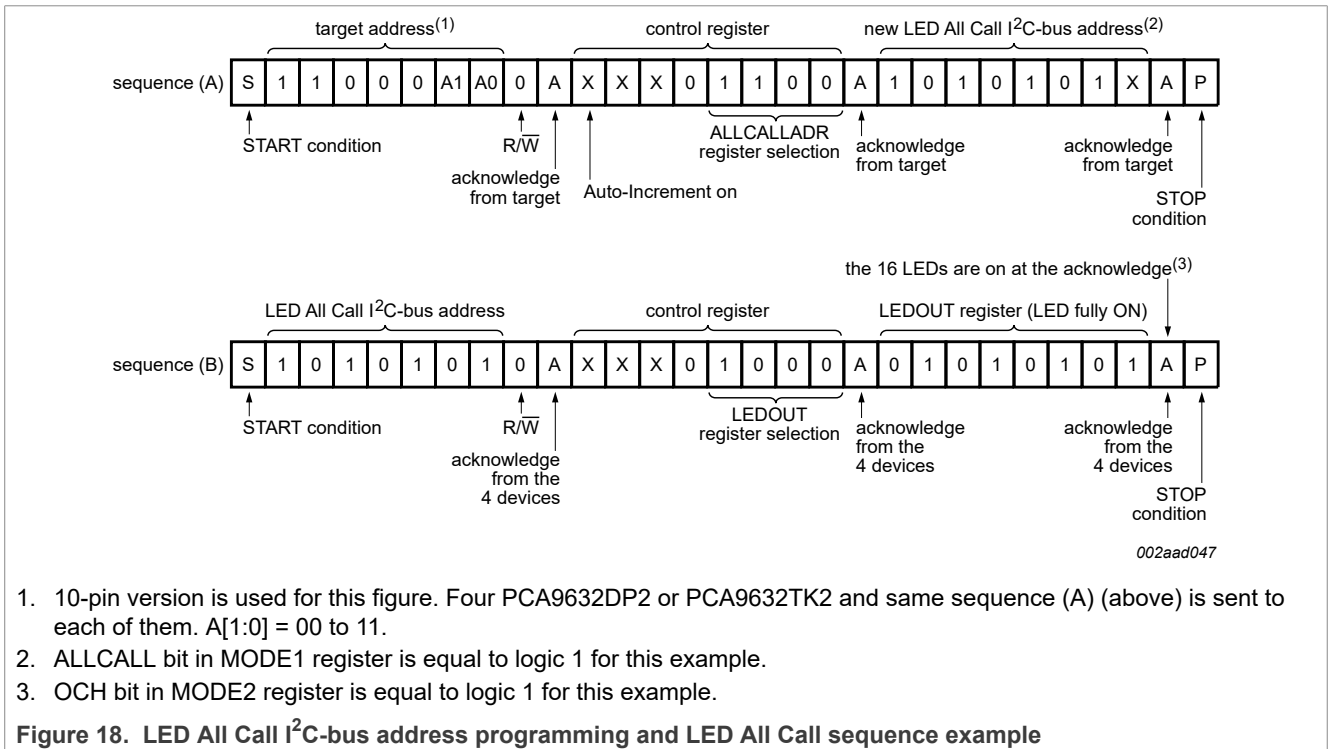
target address$^{(1)}$

control register

new LED All Call I$^2$C-bus address$^{(2)}$

sequence (A)

| S | 1 | 1 | 0 | 0 | 0 | A1 | A0 | 0 | A | X | X | X | 0 | 1 | 1 | 0 | 0 | A | 1 | 0 | 1 | 0 | 1 | 0 | 1 | X | A | P |
|---|---|---|---|---|---|---|---|---|---|---|---|---|---|---|---|---|---|---|---|---|---|---|---|---|---|---|---|---|

START condition

R/$\overline{W}$

acknowledge from target

Auto-Increment on

ALLCALLADR register selection

acknowledge from target

acknowledge from target

STOP condition

the 16 LEDs are on at the acknowledge$^{(3)}$

LED All Call I$^2$C-bus address

control register

LEDOUT register (LED fully ON)

sequence (B)

| S | 1 | 0 | 1 | 0 | 1 | 0 | 1 | 0 | A | X | X | X | 0 | 1 | 0 | 0 | 0 | A | 0 | 1 | 0 | 1 | 0 | 1 | 0 | 1 | A | P |
|---|---|---|---|---|---|---|---|---|---|---|---|---|---|---|---|---|---|---|---|---|---|---|---|---|---|---|---|---|

START condition

R/$\overline{W}$

acknowledge from the 4 devices

LEDOUT register selection

acknowledge from the 4 devices

acknowledge from the 4 devices

STOP condition

002aad047

1. 10-pin version is used for this figure. Four PCA9632DP2 or PCA9632TK2 and same sequence (A) (above) is sent to each of them. A[1:0] = 00 to 11.
2. ALLCALL bit in MODE1 register is equal to logic 1 for this example.
3. OCH bit in MODE2 register is equal to logic 1 for this example.

Figure 18. LED All Call I$^2$C-bus address programming and LED All Call sequence example